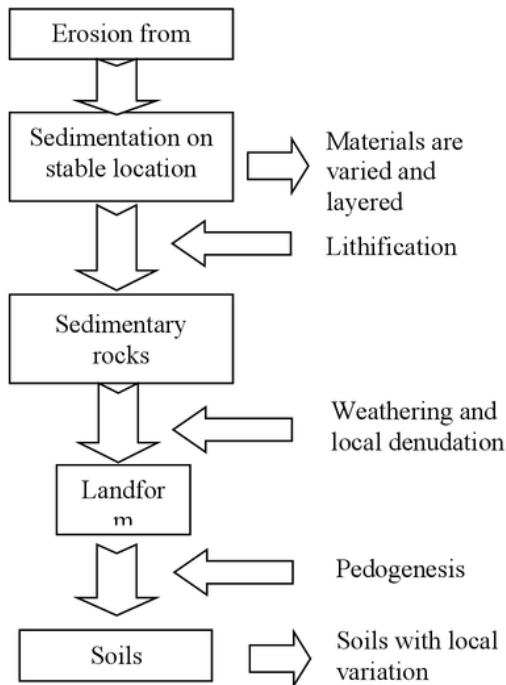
Erosion from

Sedimentation on stable location

Materials are varied and layered

Lithification

Sedimentary rocks

Weathering and local denudation

Landfor m

Pedogenesis

Soils

Soils with local variation